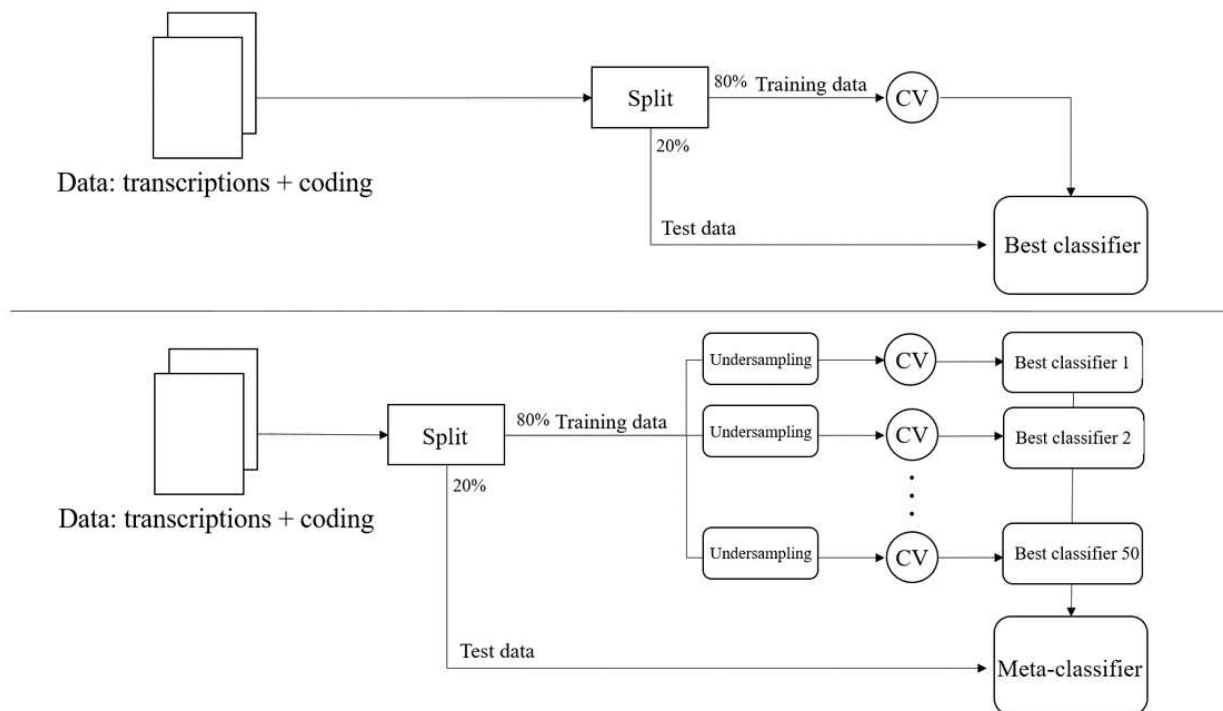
Data: transcriptions + coding

Split

80% Training data

CV

20%

Test data

Best classifier

Data: transcriptions + coding

Split

80% Training data

20%

Undersampling

CV

Best classifier 1

Undersampling

CV

Best classifier 2

Undersampling

CV

Best classifier 50

Test data

Meta-classifier